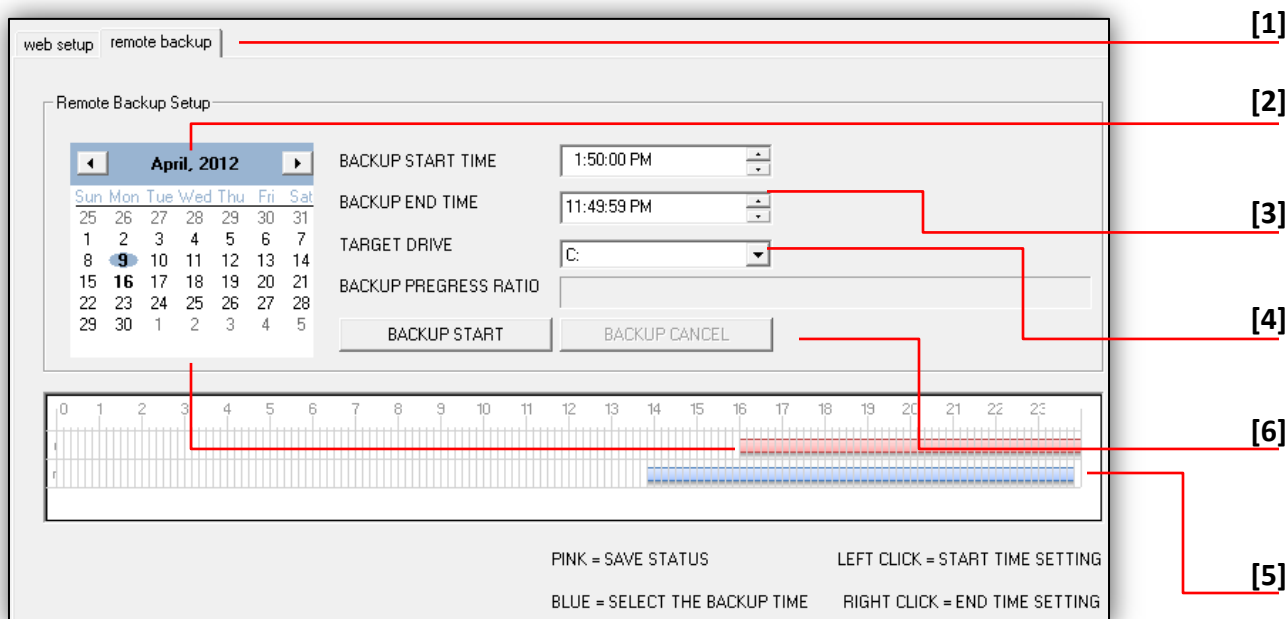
web setup | remote backup

[1]

Remote Backup Setup

[2]

April, 2012

| Sun | Mon | Tue | Wed | Thu | Fri | Sat |
|---|---|---|---|---|---|---|
| 25 | 26 | 27 | 28 | 29 | 30 | 31 |
| 1 | 2 | 3 | 4 | 5 | 6 | 7 |
| 8 | 9 | 10 | 11 | 12 | 13 | 14 |
| 15 | 16 | 17 | 18 | 19 | 20 | 21 |
| 22 | 23 | 24 | 25 | 26 | 27 | 28 |
| 29 | 30 | 1 | 2 | 3 | 4 | 5 |

BACKUP START TIME 1:50:00 PM

BACKUP END TIME 11:49:59 PM

[3]

TARGET DRIVE C:

BACKUP PREGRESS RATIO

[4]

BACKUP START BACKUP CANCEL

0 1 2 3 4 5 6 7 8 9 10 11 12 13 14 15 16 17 18 19 20 21 22 23

[6]

[5]

PINK = SAVE STATUS LEFT CLICK = START TIME SETTING

BLUE = SELECT THE BACKUP TIME RIGHT CLICK = END TIME SETTING